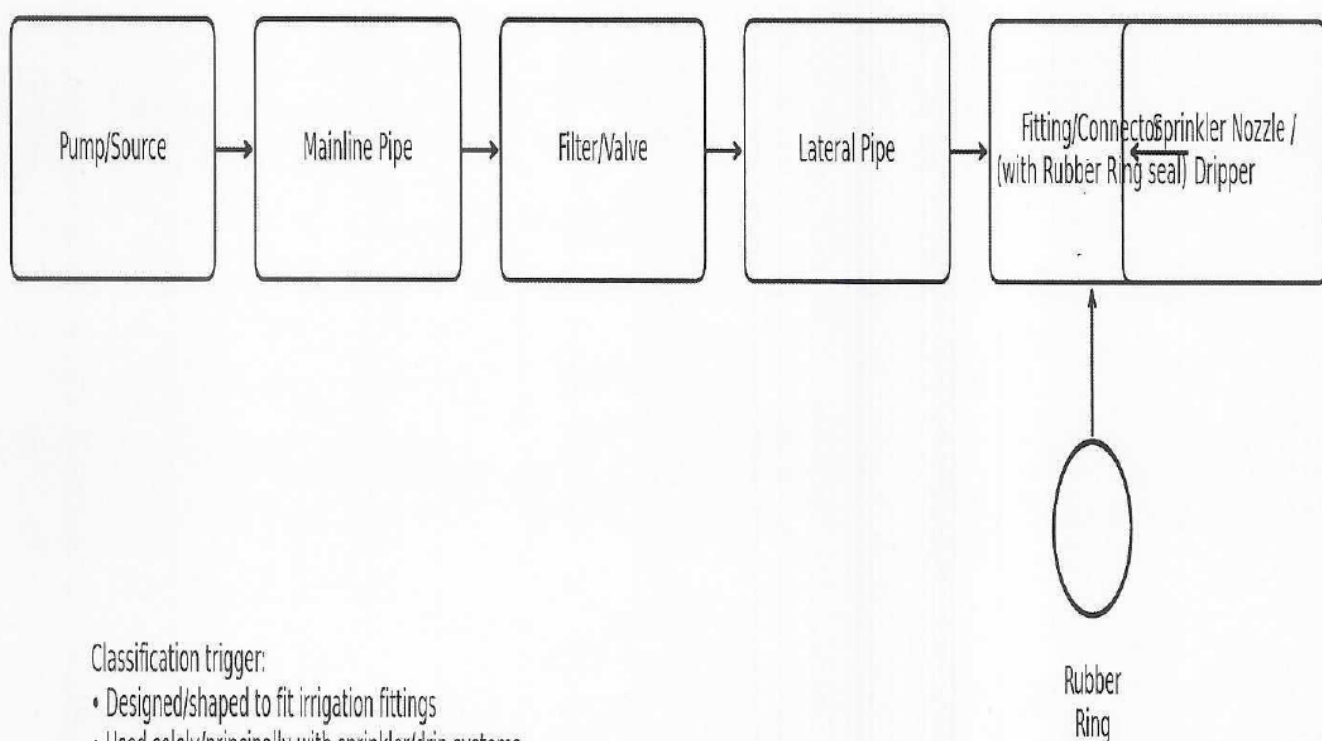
Pump/Source

Mainline Pipe

Filter/Valve

Lateral Pipe

Fitting/Connector (with Rubber Ring seal)

Sprinkler Nozzle / Dripper

Rubber Ring

Classification trigger:

• Designed/shaped to fit irrigation fittings

• Used solely/principally with sprinkler/drip systems